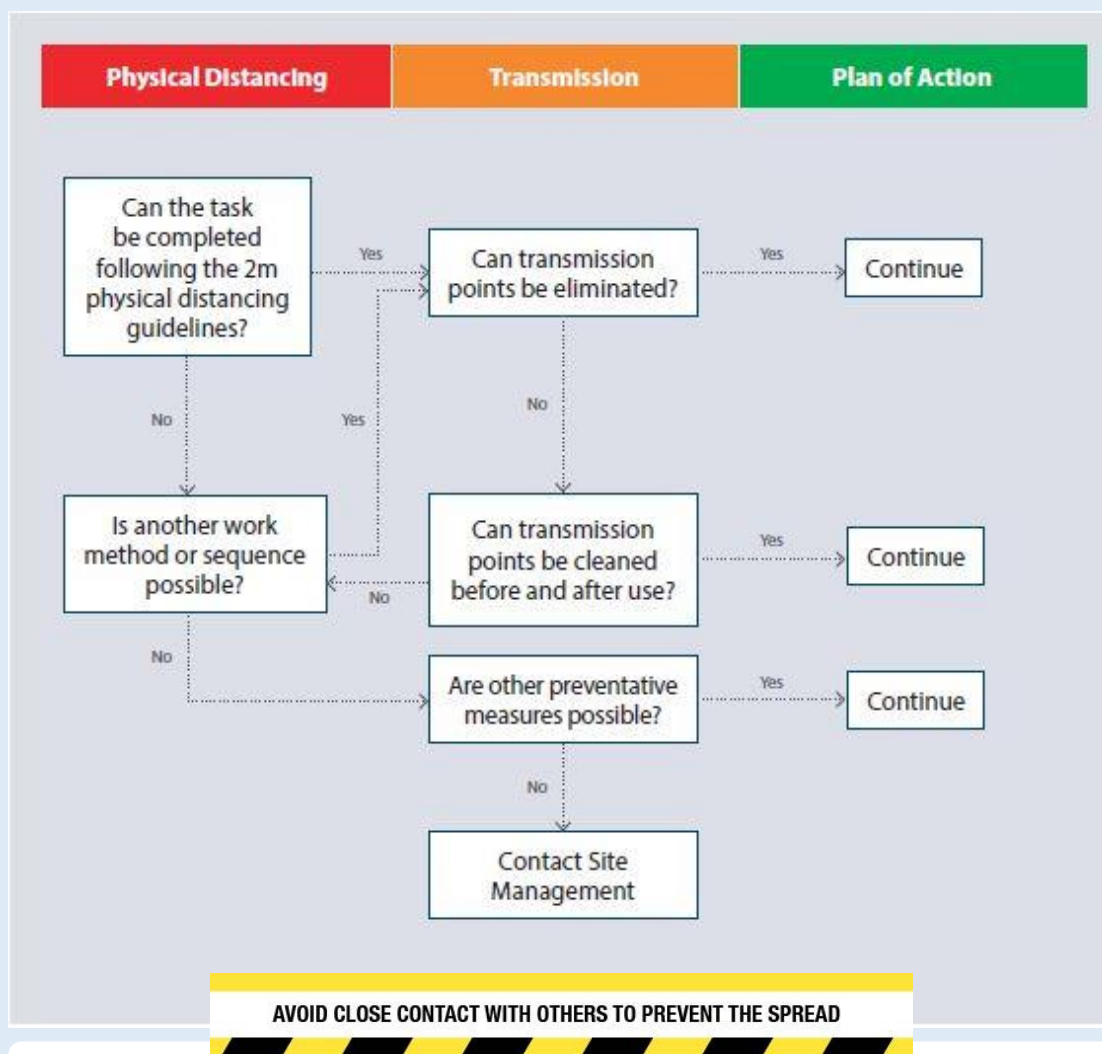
Physical Distancing

Transmission

Plan of Action

Can the task be completed following the 2m physical distancing guidelines?

Yes

Can transmission points be eliminated?

Yes

Continue

No

Yes

No

Is another work method or sequence possible?

Can transmission points be cleaned before and after use?

Yes

Continue

No

No

Are other preventative measures possible?

Yes

Continue

No

Contact Site Management

AVOID CLOSE CONTACT WITH OTHERS TO PREVENT THE SPREAD